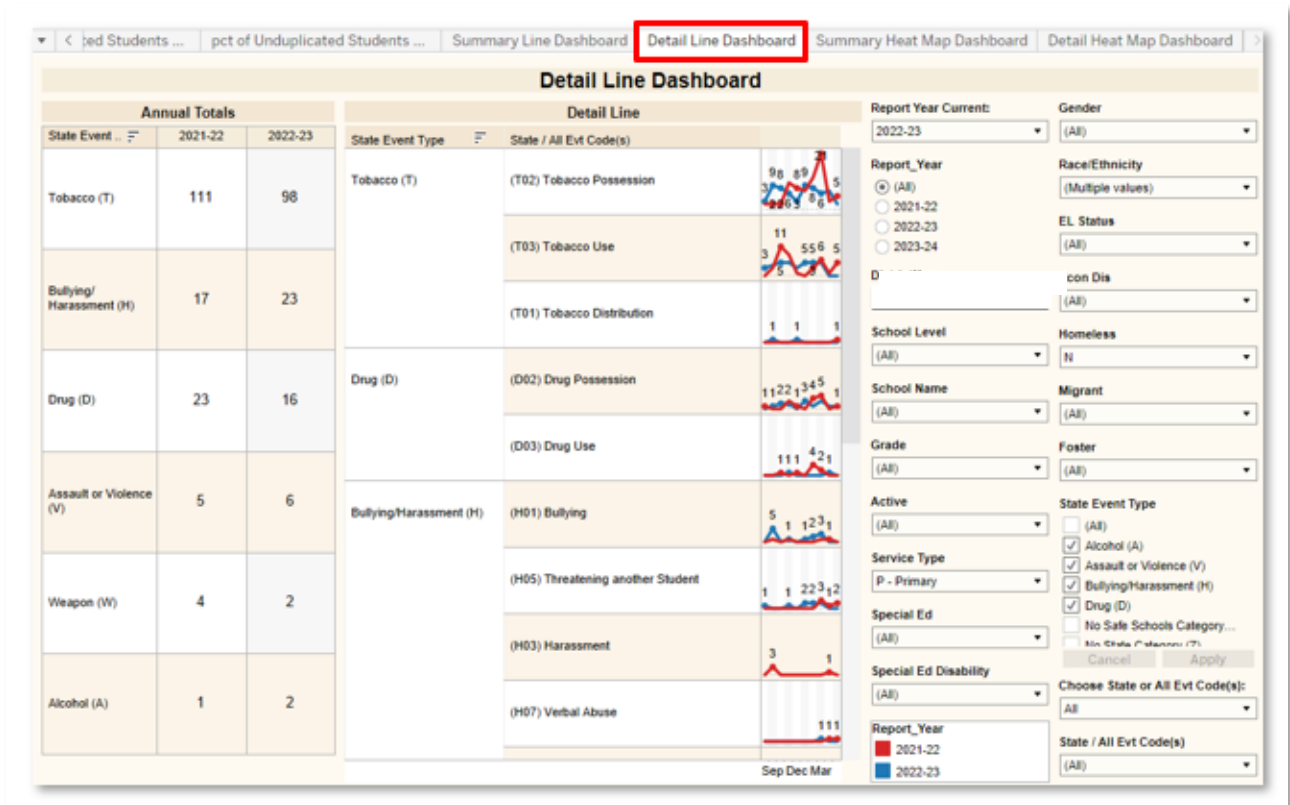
▾ < ted Students ... | pct of Unduplicated Students ... | Summary Line Dashboard | Detail Line Dashboard | Summary Heat Map Dashboard | Detail Heat Map Dashboard | >

Detail Line Dashboard

Annual Totals

| State Event .. | 2021-22 | 2022-23 |
|---|---|---|
| Tobacco (T) | 111 | 98 |
| Bullying/ Harassment (H) | 17 | 23 |
| Drug (D) | 23 | 16 |
| Assault or Violence (V) | 5 | 6 |
| Weapon (W) | 4 | 2 |
| Alcohol (A) | 1 | 2 |

Detail Line

| State Event Type | State / All Evt Code(s) | |
|---|---|---|
| Tobacco (T) | (T02) Tobacco Possession | 9 8 8 9 3 5 6 5 |
| | (T03) Tobacco Use | 11 3 5 5 5 6 5 |
| | (T01) Tobacco Distribution | 1 1 1 |
| Drug (D) | (D02) Drug Possession | 1 1 2 2 1 3 4 5 1 |
| | (D03) Drug Use | 1 1 1 4 2 1 |
| Bullying/Harassment (H) | (H01) Bullying | 5 1 1 2 3 1 |
| | (H05) Threatening another Student | 1 1 2 2 3 1 2 |
| | (H03) Harassment | 3 1 |
| | (H07) Verbal Abuse | 1 1 1 |

Sep Dec Mar

Report Year Current:
2022-23

Report_Year
(All)
2021-22
2022-23
2023-24

D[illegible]

School Level
(All)

School Name
(All)

Grade
(All)

Active
(All)

Service Type
P - Primary

Special Ed
(All)

Special Ed Disability
(All)

Report_Year
2021-22
2022-23

Gender
(All)

Race/Ethnicity
(Multiple values)

EL Status
(All)

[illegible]con Dis
(All)

Homeless
N

Migrant
(All)

Foster
(All)

State Event Type
(All)
Alcohol (A)
Assault or Violence (V)
Bullying/Harassment (H)
Drug (D)
No Safe Schools Category...
No State Category (Z)

Cancel Apply

Choose State or All Evt Code(s):
All

State / All Evt Code(s)
(All)